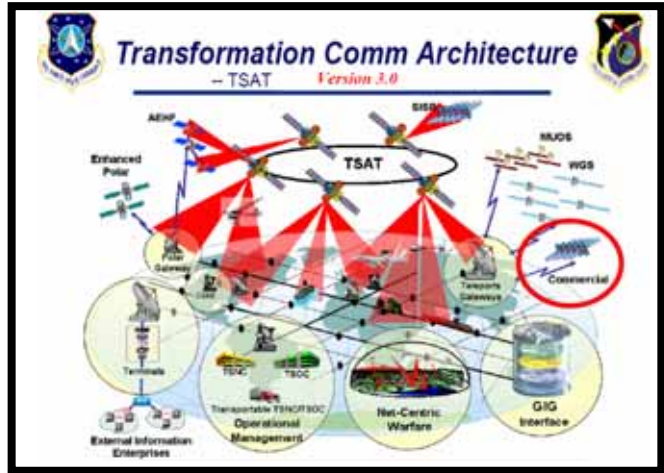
Transformation Comm Architecture

-- TSAT Version 3.0

AEHF

SISG

MUOS

WGS

Enhanced Polar

TSAT

Polar Gateway

Teleports Gateways

Commercial

Terminals

TSNC

TSOC

Transportable TSNOTSOC

Operational Management

Net-Centric Warfare

GIG Interface

External Information Enterprises